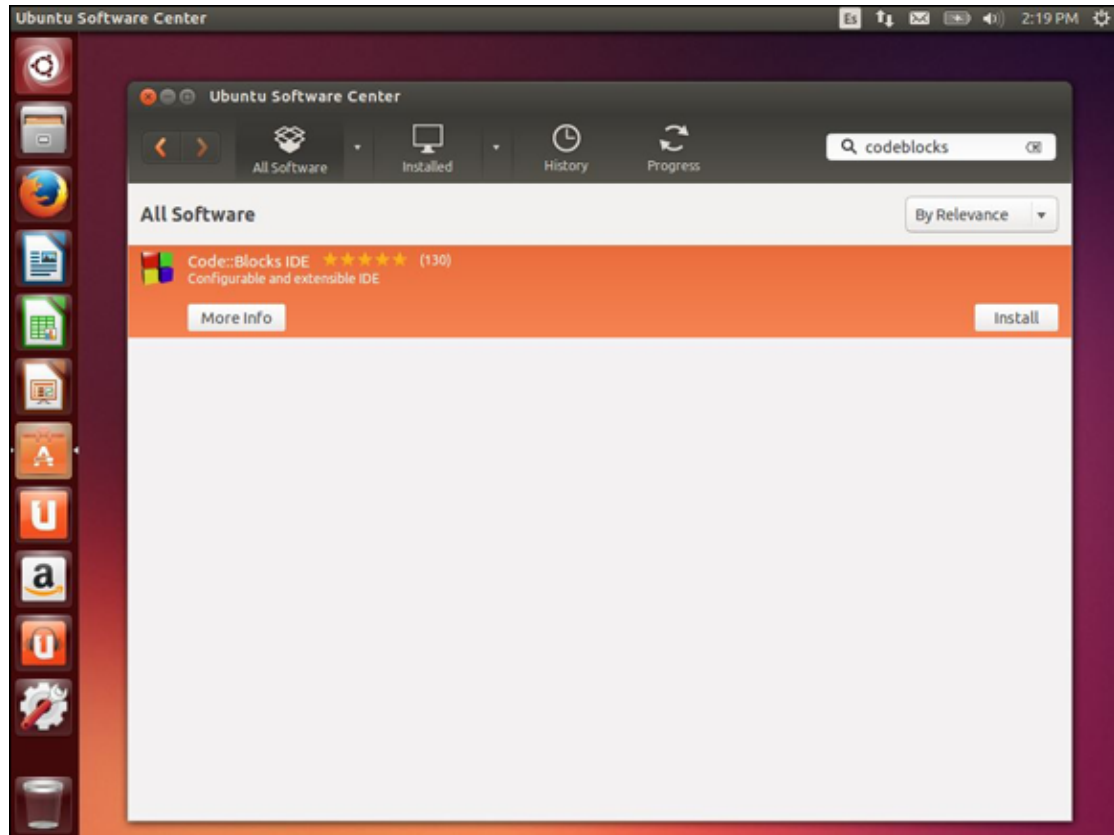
Ubuntu Software Center

Es 2:19 PM

Ubuntu Software Center

All Software

Installed

History

Progress

codeblocks

All Software

By Relevance

Code::Blocks IDE ★★★★★ (130)
Configurable and extensible IDE

More Info

Install

a